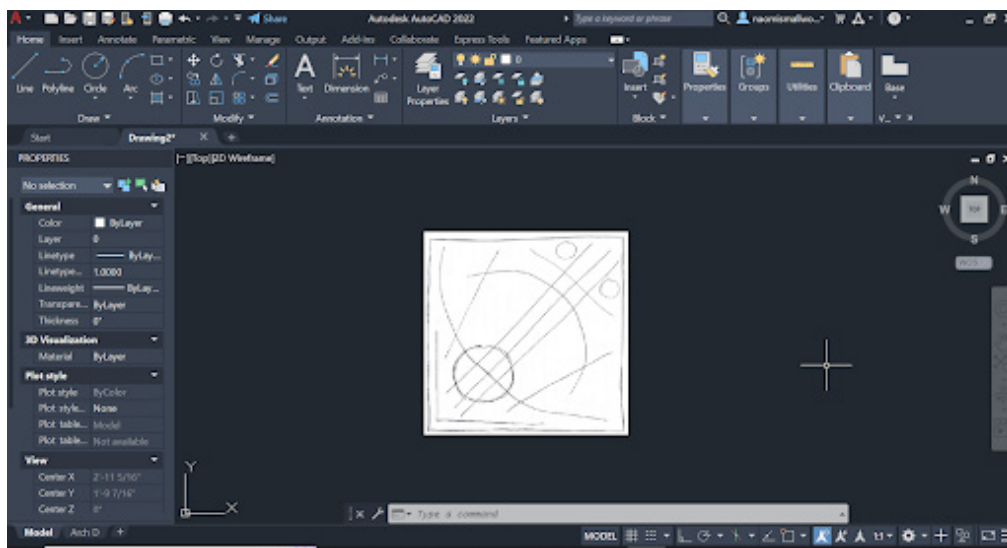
Share
Autodesk AutoCAD 2022
Type a keyword or phrase
naomismalwo...
Home Insert Annotate Parametric View Manage Output Add-ins Collaborate Express Tools Featured Apps
Line Polyline Circle Arc
Draw
Modify
Text Dimension
Annotation
Layer Properties
Layers
Insert
Block
Properties Groups Utilities Clipboard Base
V...
Start
Drawing2*
PROPERTIES
No selection
General
Color ByLayer
Layer 0
Linetype ByLay...
Linetype... 1.0000
Lineweight ByLay...
Transpare... ByLayer
Thickness 0"
3D Visualization
Material ByLayer
Plot style
Plot style ByColor
Plot style... None
Plot table... Model
Plot table... Not available
View
Center X 2'-11 5/16"
Center Y 1'-9 7/16"
Center Z 0"
-][Top][2D Wireframe]
N
W TOP E
S
WCS
Y
X
Type a command
Model Arch D +
MODEL